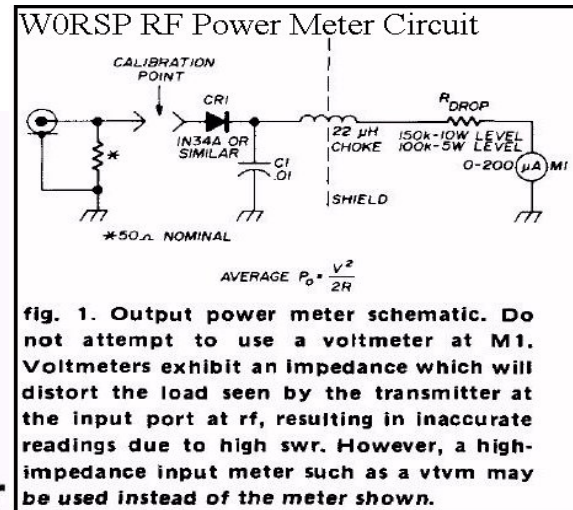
W0RSP RF Power Meter Circuit

CALIBRATION POINT

CR1

IN34A OR SIMILAR

C1 .01

22 µH CHOKE

SHIELD

$R_{DROP}$

150k-10W LEVEL
100k-5W LEVEL

0-200 µA M1

*

*50Ω NOMINAL

AVERAGE $P_o = \frac{V^2}{2R}$

fig. 1. Output power meter schematic. Do not attempt to use a voltmeter at M1. Voltmeters exhibit an impedance which will distort the load seen by the transmitter at the input port at rf, resulting in inaccurate readings due to high swr. However, a high-impedance input meter such as a vtvm may be used instead of the meter shown.